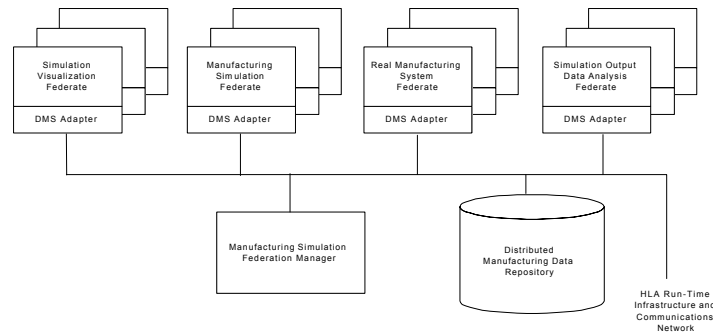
Simulation Visualization Federate

DMS Adapter

Manufacturing Simulation Federate

DMS Adapter

Real Manufacturing System Federate

DMS Adapter

Simulation Output Data Analysis Federate

DMS Adapter

Manufacturing Simulation Federation Manager

Distributed Manufacturing Data Repository

HLA Run-Time Infrastructure and Communications Network